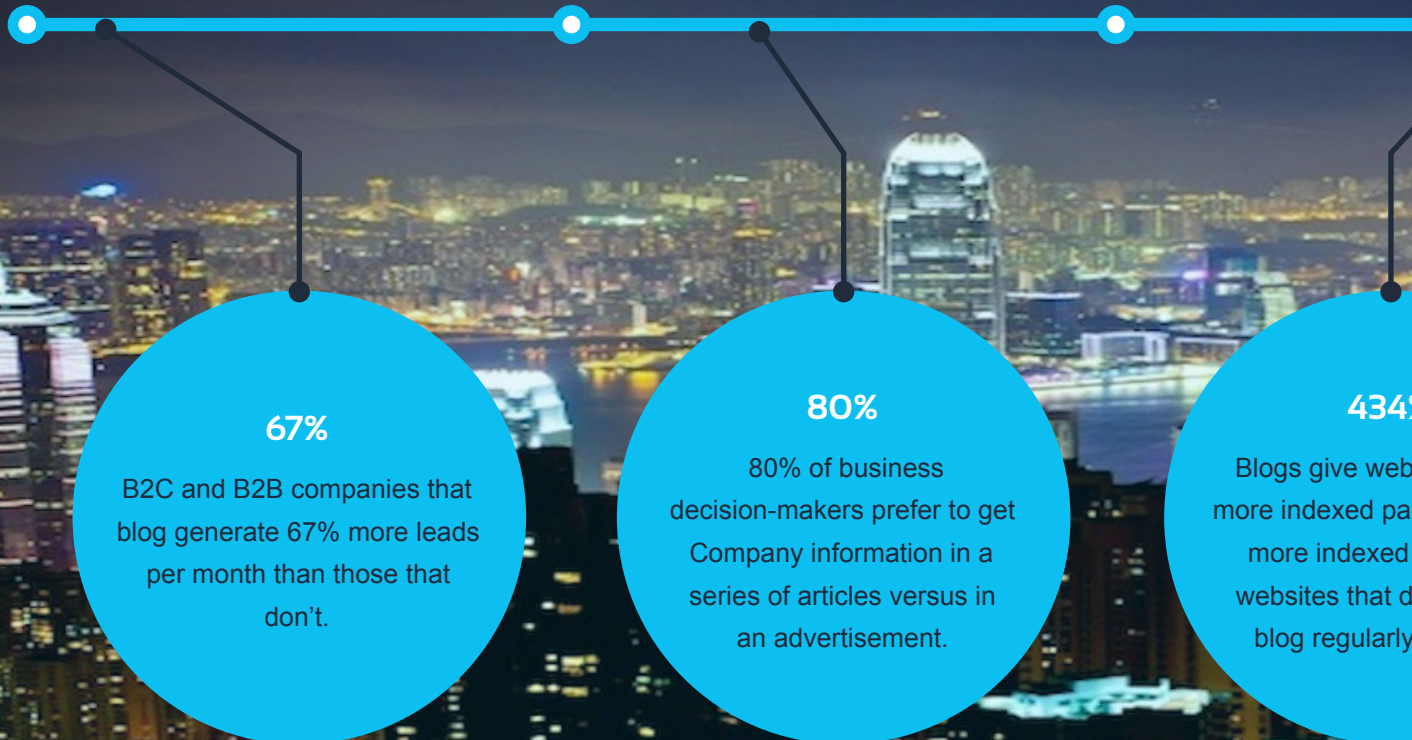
67%

B2C and B2B companies that blog generate 67% more leads per month than those that don't.

80%

80% of business decision-makers prefer to get Company information in a series of articles versus in an advertisement.

434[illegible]

Blogs give web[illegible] more indexed pa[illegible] more indexed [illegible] websites that d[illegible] blog regularly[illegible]